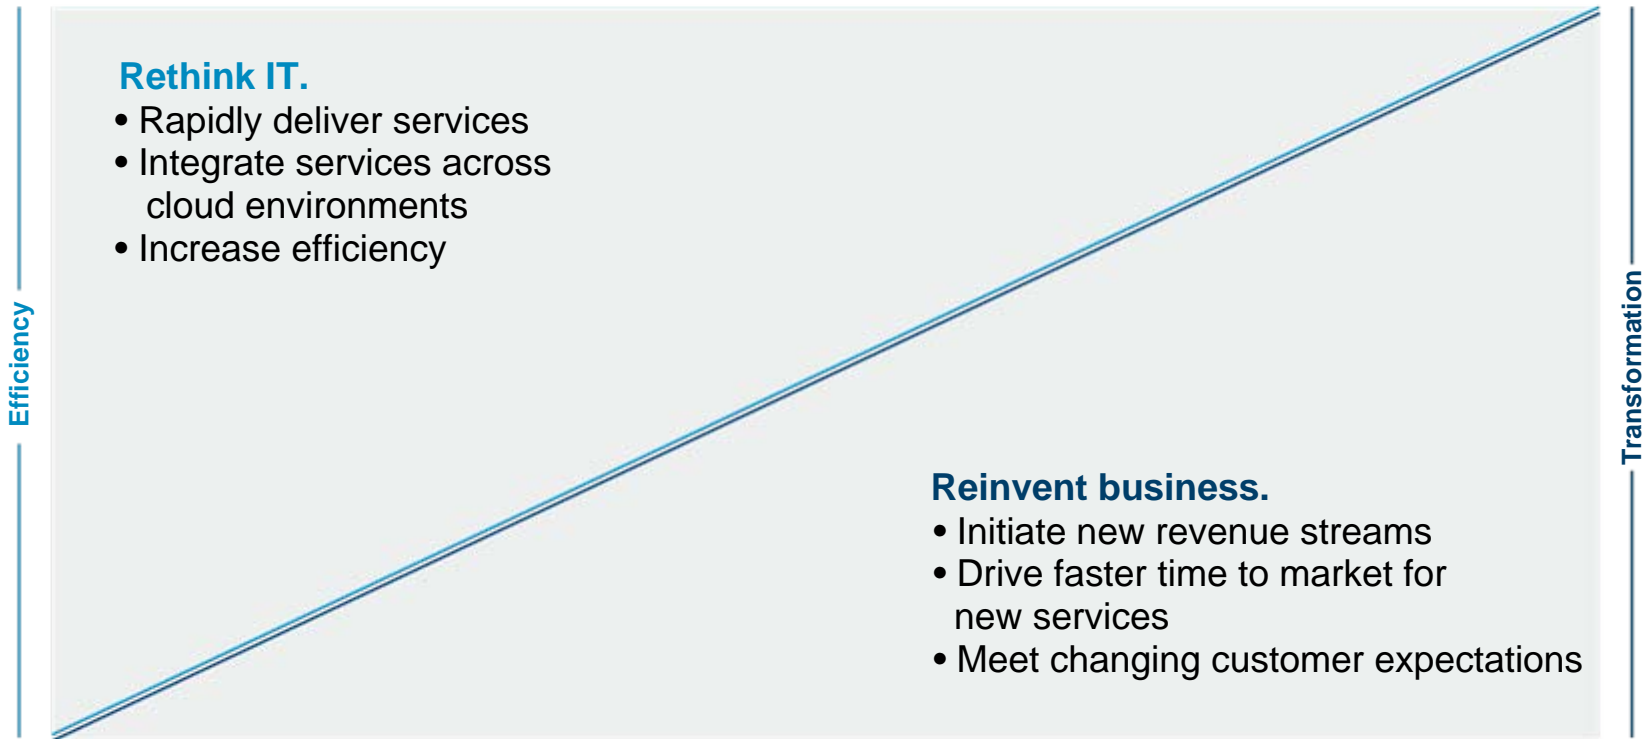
Efficiency

Rethink IT.
• Rapidly deliver services
• Integrate services across cloud environments
• Increase efficiency

Reinvent business.
• Initiate new revenue streams
• Drive faster time to market for new services
• Meet changing customer expectations

Transformation